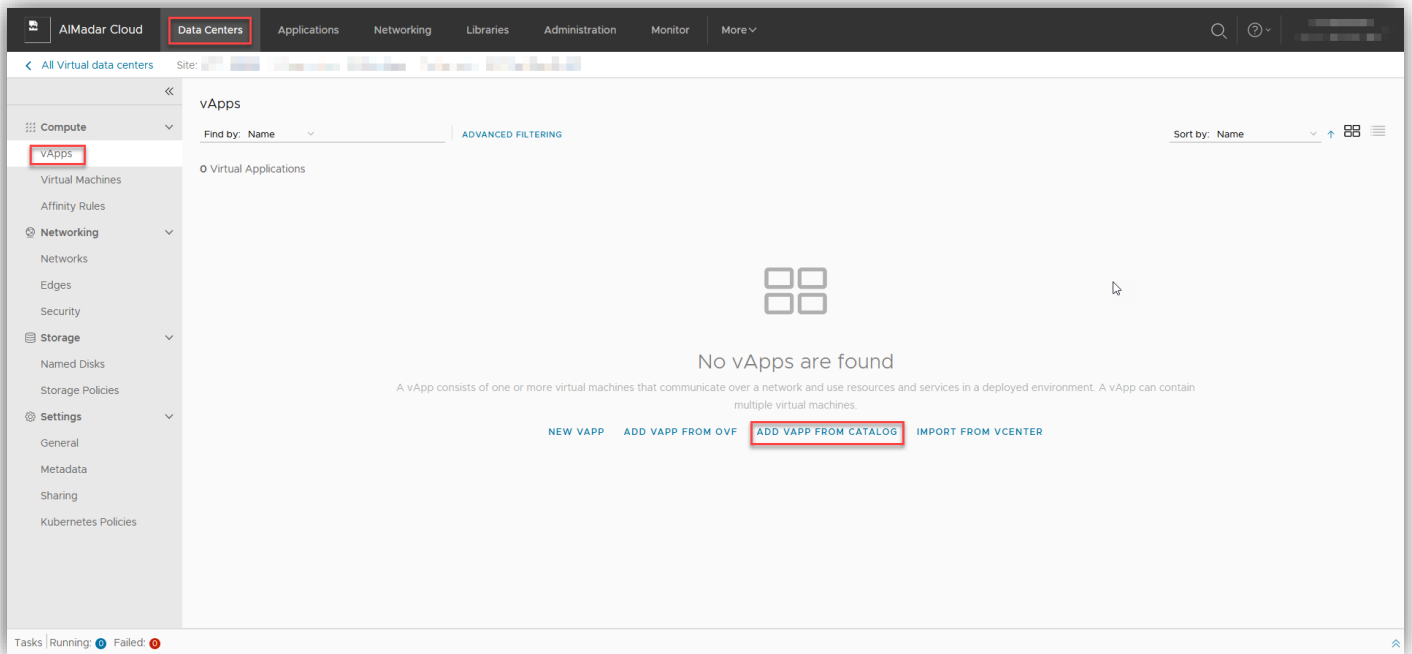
AlMadar Cloud | Data Centers | Applications | Networking | Libraries | Administration | Monitor | More

All Virtual data centers Site: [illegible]

Compute
vApps
Virtual Machines
Affinity Rules
Networking
Networks
Edges
Security
Storage
Named Disks
Storage Policies
Settings
General
Metadata
Sharing
Kubernetes Policies

vApps

Find by: Name

ADVANCED FILTERING

Sort by: Name

0 Virtual Applications

No vApps are found

A vApp consists of one or more virtual machines that communicate over a network and use resources and services in a deployed environment. A vApp can contain multiple virtual machines.

NEW VAPP ADD VAPP FROM OVF ADD VAPP FROM CATALOG IMPORT FROM VCENTER

Tasks Running: 0 Failed: 0